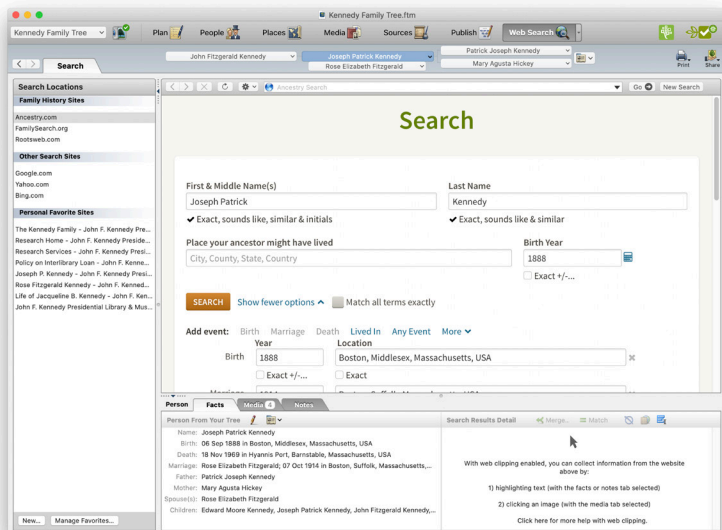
Kennedy Family Tree.ftm

Kennedy Family Tree

Plan People Places Media Sources Publish Web Search

Search

John Fitzgerald Kennedy
Joseph Patrick Kennedy
Rose Elizabeth Fitzgerald
Patrick Joseph Kennedy
Mary Agusta Hickey

Print Share

Search Locations

Family History Sites
Ancestry.com
FamilySearch.org
Rootsweb.com

Other Search Sites
Google.com
Yahoo.com
Bing.com

Personal Favorite Sites
The Kennedy Family - John F. Kennedy Pre...
Research Home - John F. Kennedy Preside...
Research Services - John F. Kennedy Presi...
Policy on Interlibrary Loan - John F. Kenne...
Joseph P. Kennedy - John F. Kennedy Presi...
Rose Fitzgerald Kennedy - John F. Kenned...
Life of Jacqueline B. Kennedy - John F. Ken...
John F. Kennedy Presidential Library & Mus...

New... Manage Favorites...

Ancestry Search

Go New Search

Search

First & Middle Name(s)
Joseph Patrick
✔ Exact, sounds like, similar & initials

Last Name
Kennedy
✔ Exact, sounds like, similar

Place your ancestor might have lived
City, County, State, Country

Birth Year
1888
Exact +/-...

SEARCH Show fewer options ^ Match all terms exactly

Add event: Birth Marriage Death Lived In Any Event More

Year Location
Birth 1888 Boston, Middlesex, Massachusetts, USA
Exact +/-... Exact
Marriage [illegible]

Person Facts Media 4 Notes

Person From Your Tree

Name: Joseph Patrick Kennedy
Birth: 06 Sep 1888 in Boston, Middlesex, Massachusetts, USA
Death: 18 Nov 1969 in Hyannis Port, Barnstable, Massachusetts, USA
Marriage: Rose Elizabeth Fitzgerald; 07 Oct 1914 in Boston, Suffolk, Massachusetts,...
Father: Patrick Joseph Kennedy
Mother: Mary Agusta Hickey
Spouse(s): Rose Elizabeth Fitzgerald
Children: Edward Moore Kennedy, Joseph Patrick Kennedy, John Fitzgerald Kennedy,...

Search Results Detail

Merge... Match

With web clipping enabled, you can collect information from the website above by:

1) highlighting text (with the facts or notes tab selected)

2) clicking an image (with the media tab selected)

Click here for more help with web clipping.